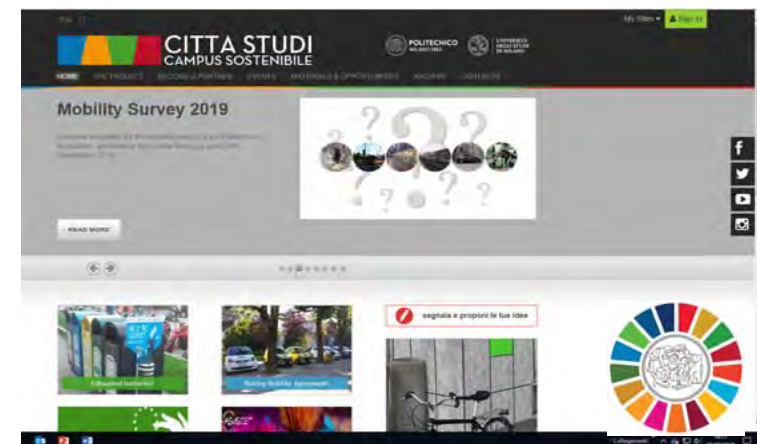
ITA EN

My Sites ▾ Sign In

CITTA STUDI
CAMPUS SOSTENIBILE

POLITECNICO MILANO 1863

UNIVERSITÀ DEGLI STUDI DI MILANO

HOME THE PROJECT BECOME A PARTNER EVENTS MATERIALS & OPPORTUNITIES ARCHIVE CONTACTS

Mobility Survey 2019

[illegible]

READ MORE

f

segnala e proponi le tue idee

Exhausted batteries!

Sharing Mobility Agreements